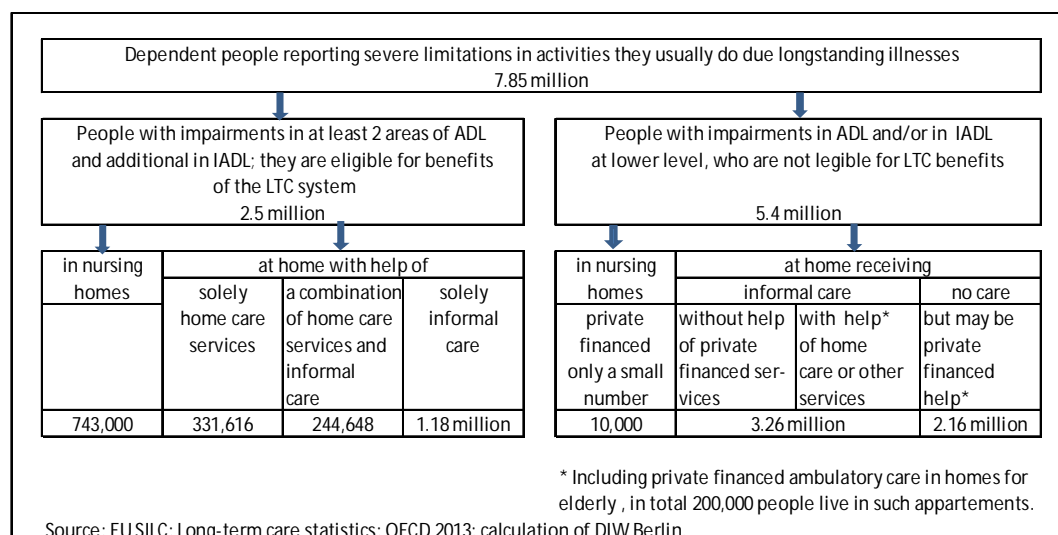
Dependent people reporting severe limitations in activities they usually do due longstanding illnesses
7.85 million

People with impairments in at least 2 areas of ADL and additional in IADL; they are eligible for benefits of the LTC system
2.5 million

People with impairments in ADL and/or in IADL at lower level, who are not legible for LTC benefits
5.4 million

| in nursing homes | at home with help of | | |
|---|---|---|---|
| | solely home care services | a combination of home care services and informal care | solely informal care |
| 743,000 | 331,616 | 244,648 | 1.18 million |

| in nursing homes | at home receiving | | |
|---|---|---|---|
| | informal care | | no care |
| private financed only a small number | without help of private financed services | with help* of home care or other services | but may be private financed help* |
| 10,000 | 3.26 million | | 2.16 million |

* Including private financed ambulatory care in homes for elderly , in total 200,000 people live in such appartements.

Source: EU SILC; Long-term care statistics; OECD 2013; calculation of DIW Berlin